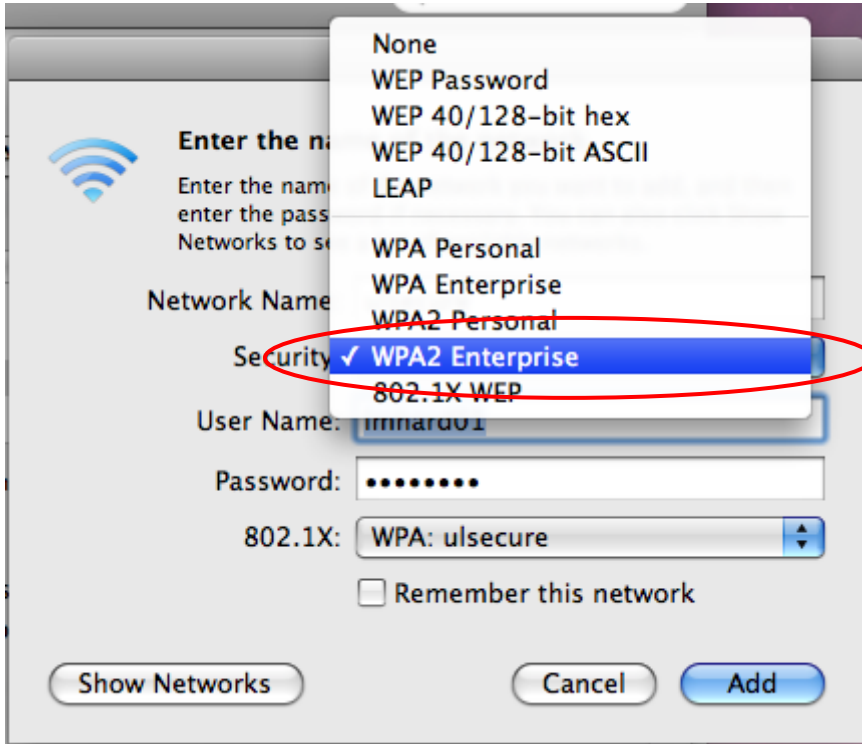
None
WEP Password
WEP 40/128-bit hex
WEP 40/128-bit ASCII
LEAP
WPA Personal
WPA Enterprise
WPA2 Personal
✓ WPA2 Enterprise
802.1X WEP

Enter the na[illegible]

Enter the name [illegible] enter the pass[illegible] Networks to se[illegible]

Network Name

Security

User Name: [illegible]

Password: ••••••••

802.1X: WPA: ulsecure

Remember this network

Show Networks

Cancel

Add